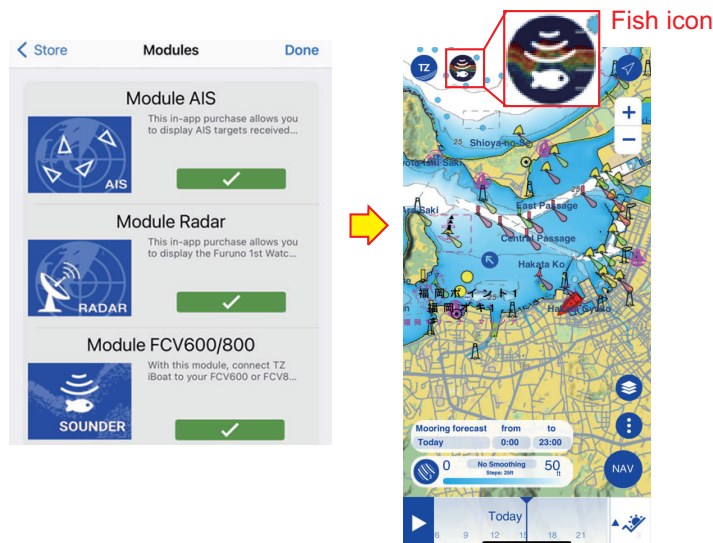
< Store

Modules

Done

Module AIS

This in-app purchase allows you to display AIS targets received...

AIS

Module Radar

This in-app purchase allows you to display the Furuno 1st Watc...

RADAR

Module FCV600/800

With this module, connect TZ iBoat to your FCV600 or FCV8...

SOUNDER

Fish icon

TZ

Shioya-no-Saki

East Passage

Saki

Central Passage

Hakata Ko

福岡ポイント1

福岡ポイント

Hakata Gyoko

Mooring forecast from to

Today 0:00 23:00

0 No Smoothing 50

Steps: 25ft

NAV

Today

6 9 12 15 18 21